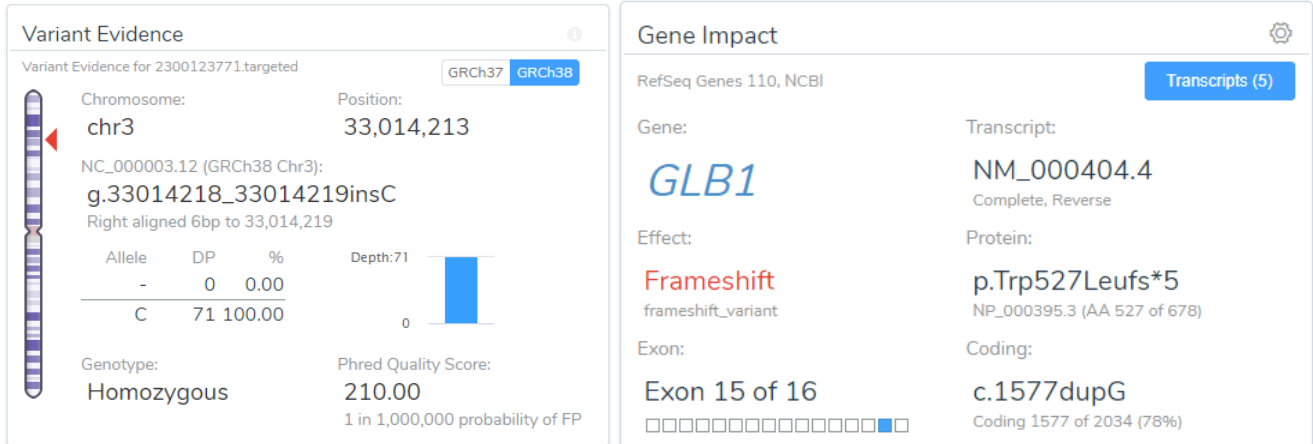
Variant Evidence

Variant Evidence for 2300123771.targeted

GRCh37 GRCh38

Chromosome:
chr3

Position:
33,014,213

NC_000003.12 (GRCh38 Chr3):
g.33014218_33014219insC
Right aligned 6bp to 33,014,219

| Allele | DP | % |
|---|---|---|
| - | 0 | 0.00 |
| C | 71 | 100.00 |

Depth:71
0

Genotype:
Homozygous

Phred Quality Score:
210.00
1 in 1,000,000 probability of FP

Gene Impact

RefSeq Genes 110, NCBI

Transcripts (5)

Gene:
GLB1

Transcript:
NM_000404.4
Complete, Reverse

Effect:
Frameshift
frameshift_variant

Protein:
p.Trp527Leufs*5
NP_000395.3 (AA 527 of 678)

Exon:
Exon 15 of 16

Coding:
c.1577dupG
Coding 1577 of 2034 (78%)